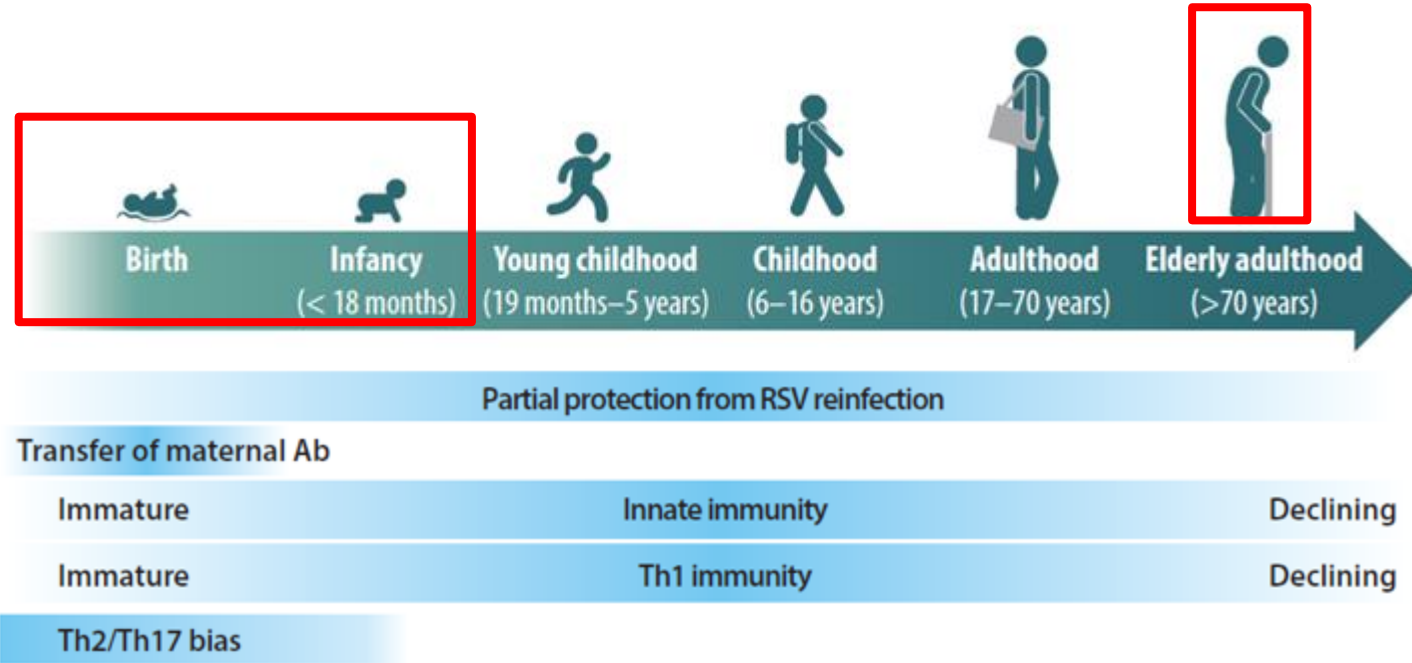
Birth

Infancy
(< 18 months)

Young childhood
(19 months–5 years)

Childhood
(6–16 years)

Adulthood
(17–70 years)

Elderly adulthood
(>70 years)

Partial protection from RSV reinfection

Transfer of maternal Ab

Immature Innate immunity Declining

Immature Th1 immunity Declining

Th2/Th17 bias